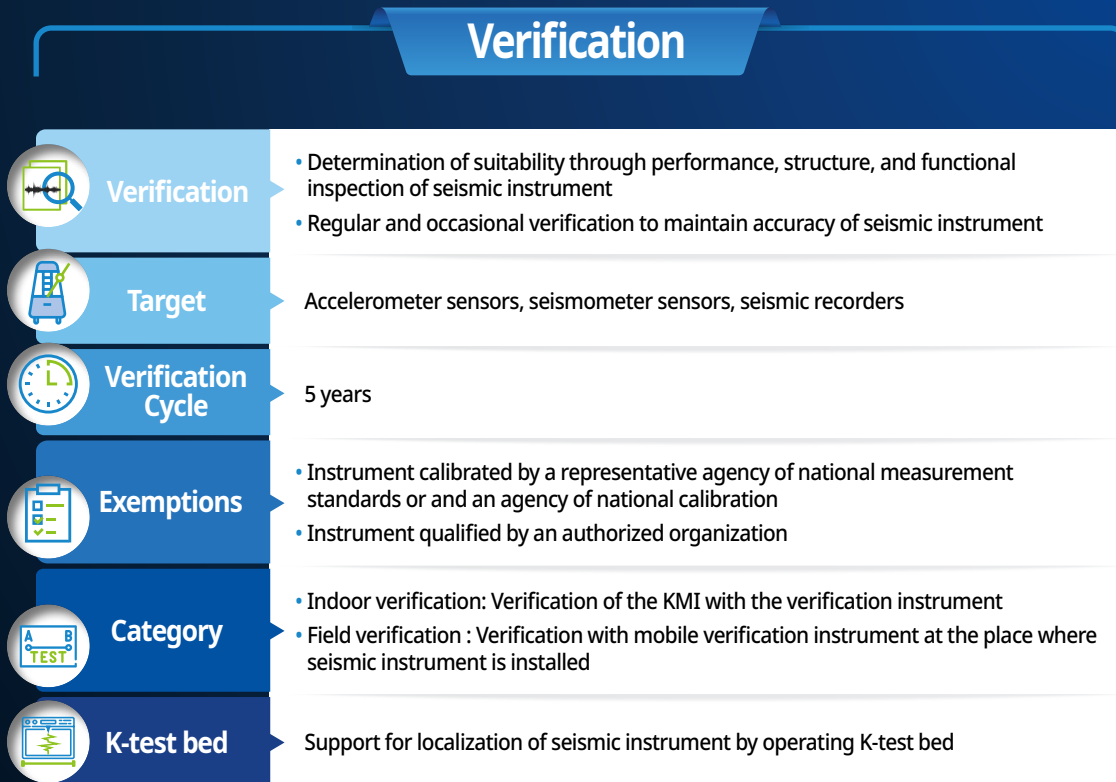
Verification

Verification

• Determination of suitability through performance, structure, and functional inspection of seismic instrument

• Regular and occasional verification to maintain accuracy of seismic instrument

Target

Accelerometer sensors, seismometer sensors, seismic recorders

Verification Cycle

5 years

Exemptions

• Instrument calibrated by a representative agency of national measurement standards or and an agency of national calibration

• Instrument qualified by an authorized organization

Category

A B TEST

• Indoor verification: Verification of the KMI with the verification instrument

• Field verification : Verification with mobile verification instrument at the place where seismic instrument is installed

K-test bed

Support for localization of seismic instrument by operating K-test bed